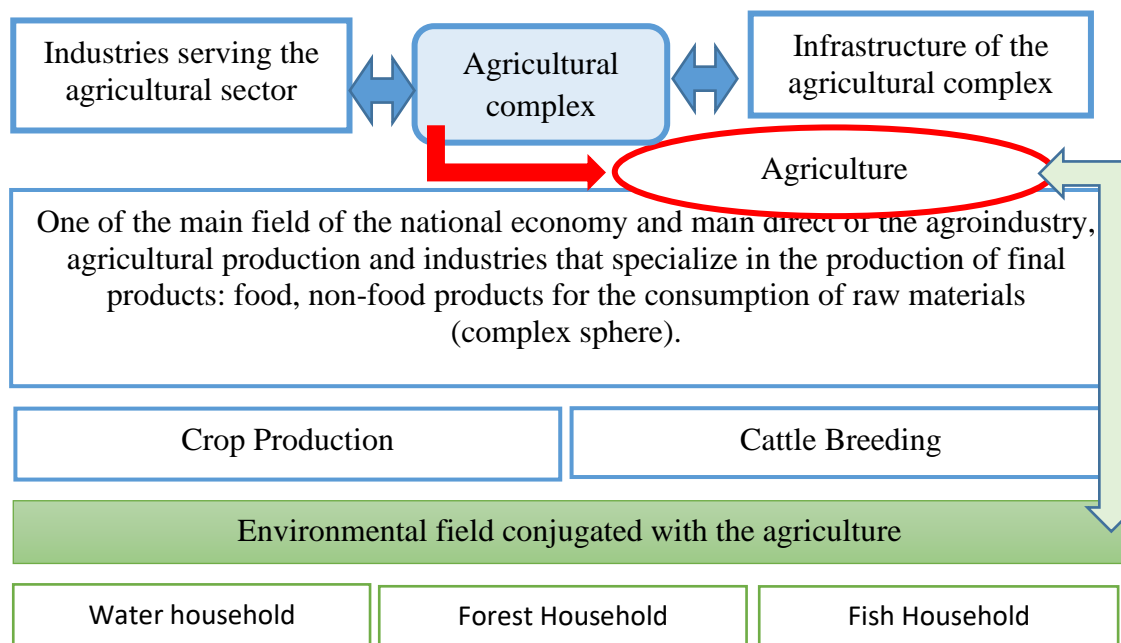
Industries serving the agricultural sector

Agricultural complex

Infrastructure of the agricultural complex

Agriculture

One of the main field of the national economy and main direct of the agroindustry, agricultural production and industries that specialize in the production of final products: food, non-food products for the consumption of raw materials (complex sphere).

Crop Production

Cattle Breeding

Environmental field conjugated with the agriculture

Water household

Forest Household

Fish Household